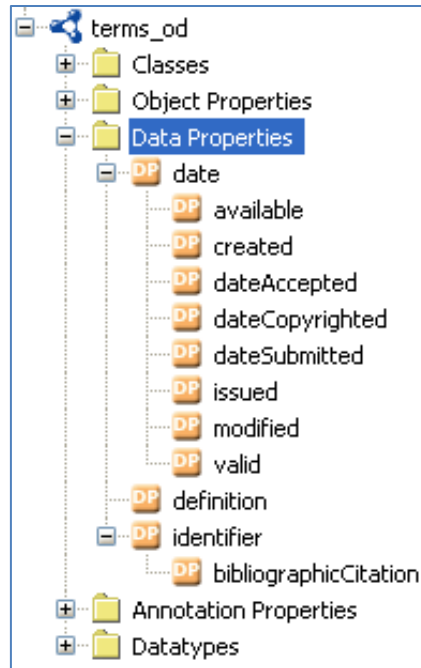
terms_od
Classes
Object Properties
Data Properties
DP date
DP available
DP created
DP dateAccepted
DP dateCopyrighted
DP dateSubmitted
DP issued
DP modified
DP valid
DP definition
DP identifier
DP bibliographicCitation
Annotation Properties
Datatypes